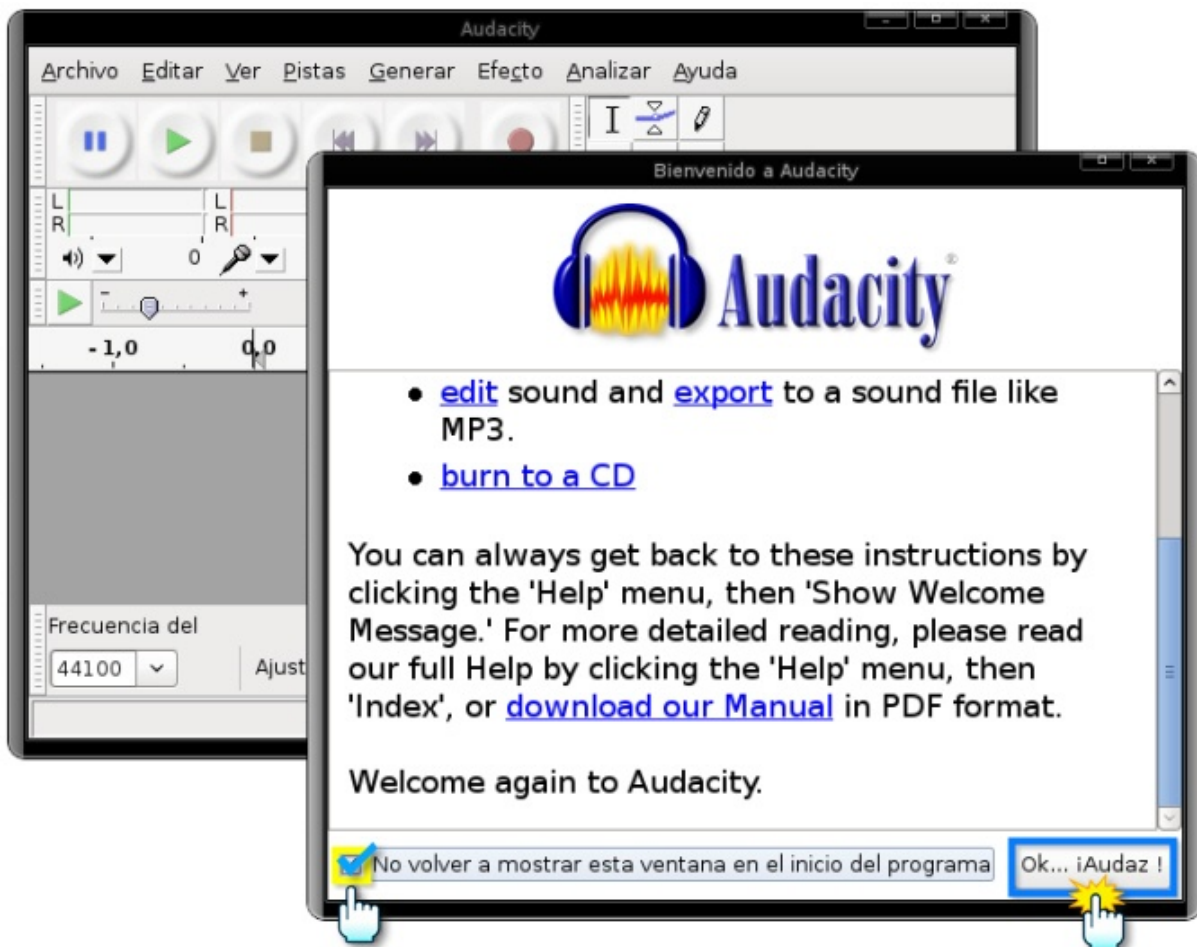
Audacity

Archivo Editar Ver Pistas Generar Efecto Analizar Ayuda

L
R
L
R

0

-1,0 0,0

Frecuencia del
44100
Ajust

Bienvenido a Audacity

Audacity

- edit sound and export to a sound file like MP3.
- burn to a CD

You can always get back to these instructions by clicking the 'Help' menu, then 'Show Welcome Message.' For more detailed reading, please read our full Help by clicking the 'Help' menu, then 'Index', or download our Manual in PDF format.

Welcome again to Audacity.

No volver a mostrar esta ventana en el inicio del programa

Ok... ¡Audaz !